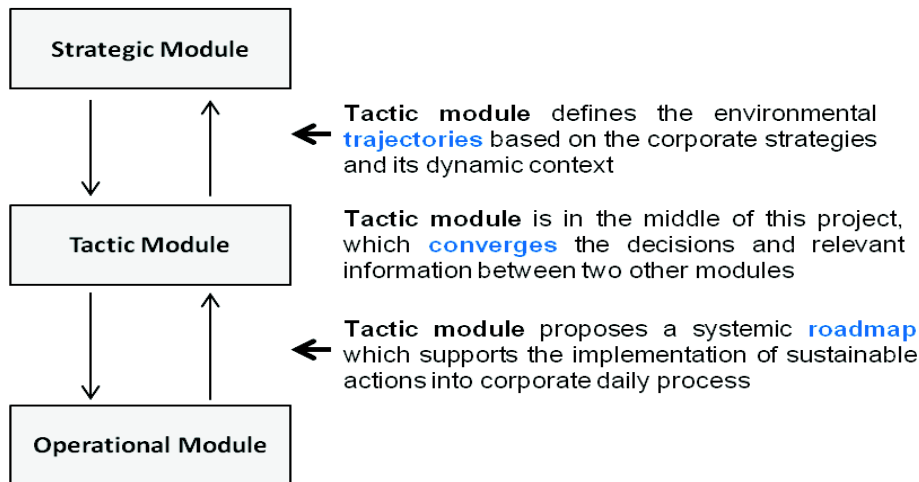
Strategic Module

Tactic module defines the environmental trajectories based on the corporate strategies and its dynamic context

Tactic Module

Tactic module is in the middle of this project, which converges the decisions and relevant information between two other modules

Tactic module proposes a systemic roadmap which supports the implementation of sustainable actions into corporate daily process

Operational Module